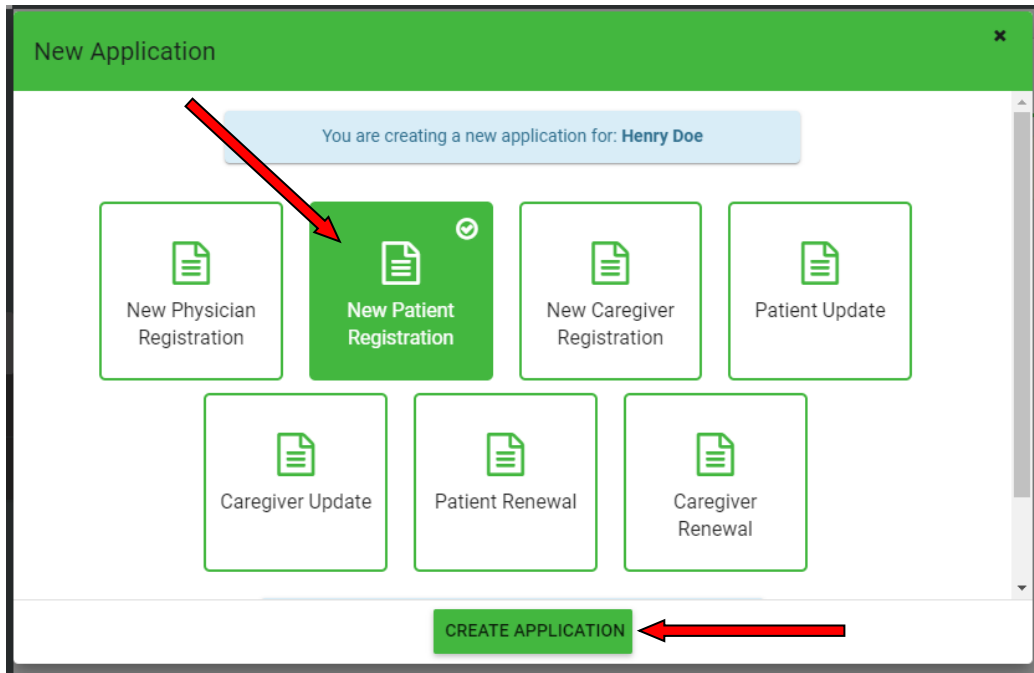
New Application

×

You are creating a new application for: **Henry Doe**

New Physician Registration

New Patient Registration

New Caregiver Registration

Patient Update

Caregiver Update

Patient Renewal

Caregiver Renewal

CREATE APPLICATION